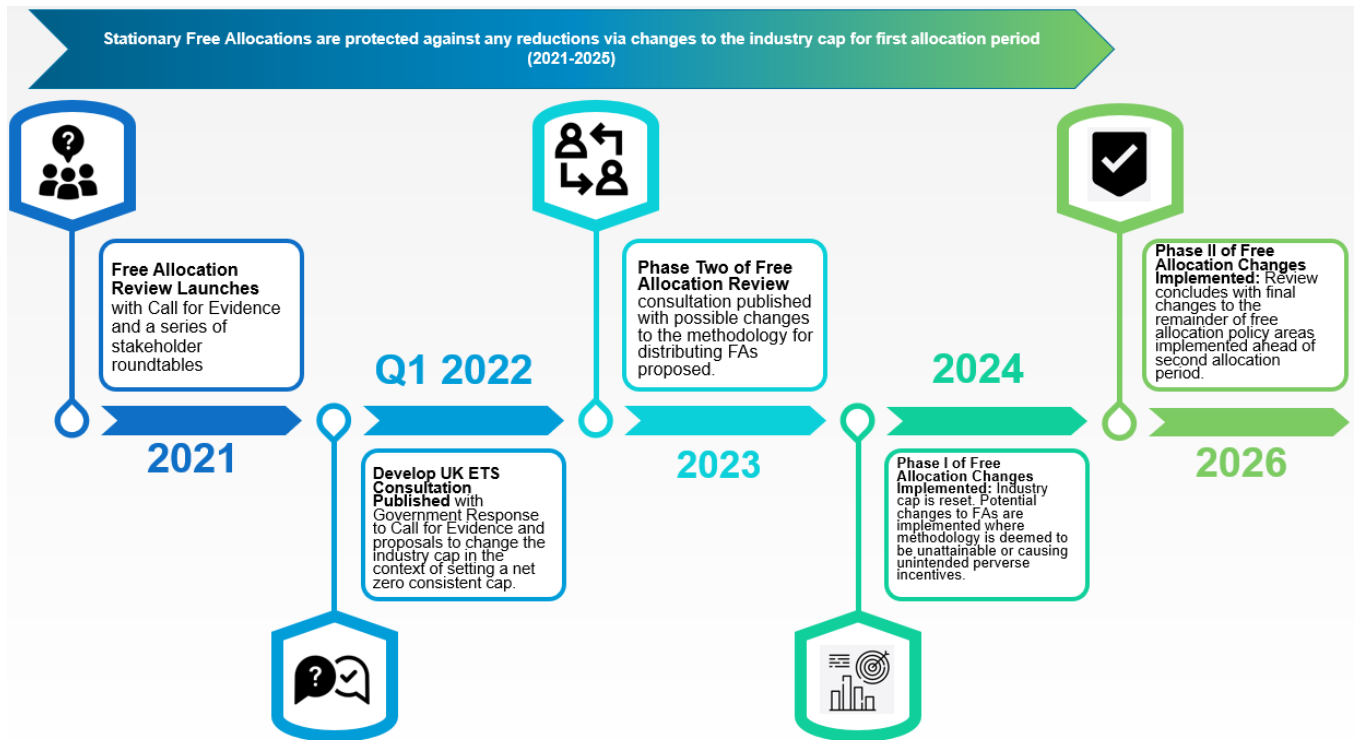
Stationary Free Allocations are protected against any reductions via changes to the industry cap for first allocation period (2021-2025)

Free Allocation Review Launches with Call for Evidence and a series of stakeholder roundtables

2021

Q1 2022

Develop UK ETS Consultation Published with Government Response to Call for Evidence and proposals to change the industry cap in the context of setting a net zero consistent cap.

Phase Two of Free Allocation Review consultation published with possible changes to the methodology for distributing FAs proposed.

2023

2024

Phase I of Free Allocation Changes Implemented: Industry cap is reset. Potential changes to FAs are implemented where methodology is deemed to be unattainable or causing unintended perverse incentives.

Phase II of Free Allocation Changes Implemented: Review concludes with final changes to the remainder of free allocation policy areas implemented ahead of second allocation period.

2026